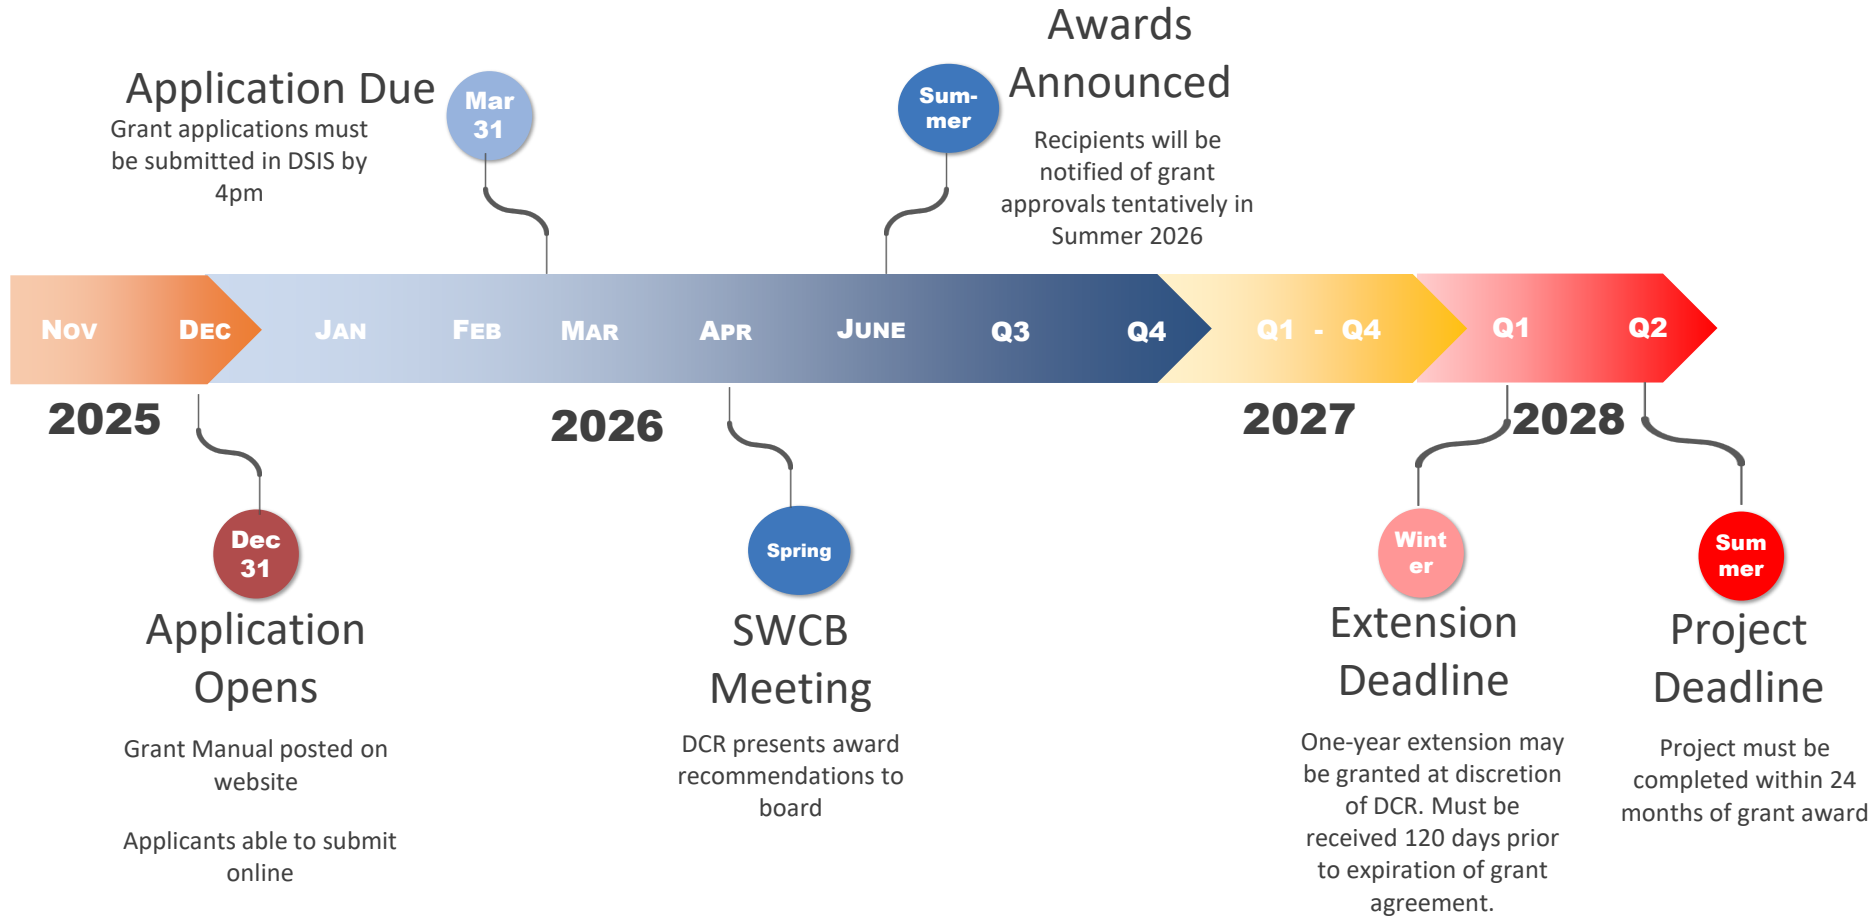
Awards Announced

Application Due

Grant applications must be submitted in DSIS by 4pm

Mar 31

Sum-mer

Recipients will be notified of grant approvals tentatively in Summer 2026

Nov Dec Jan Feb Mar Apr June Q3 Q4 Q1 - Q4 Q1 Q2

2025

2026

2027

2028

Dec 31

Application Opens

Grant Manual posted on website

Applicants able to submit online

Spring

SWCB Meeting

DCR presents award recommendations to board

Wint er

Extension Deadline

One-year extension may be granted at discretion of DCR. Must be received 120 days prior to expiration of grant agreement.

Sum mer

Project Deadline

Project must be completed within 24 months of grant award